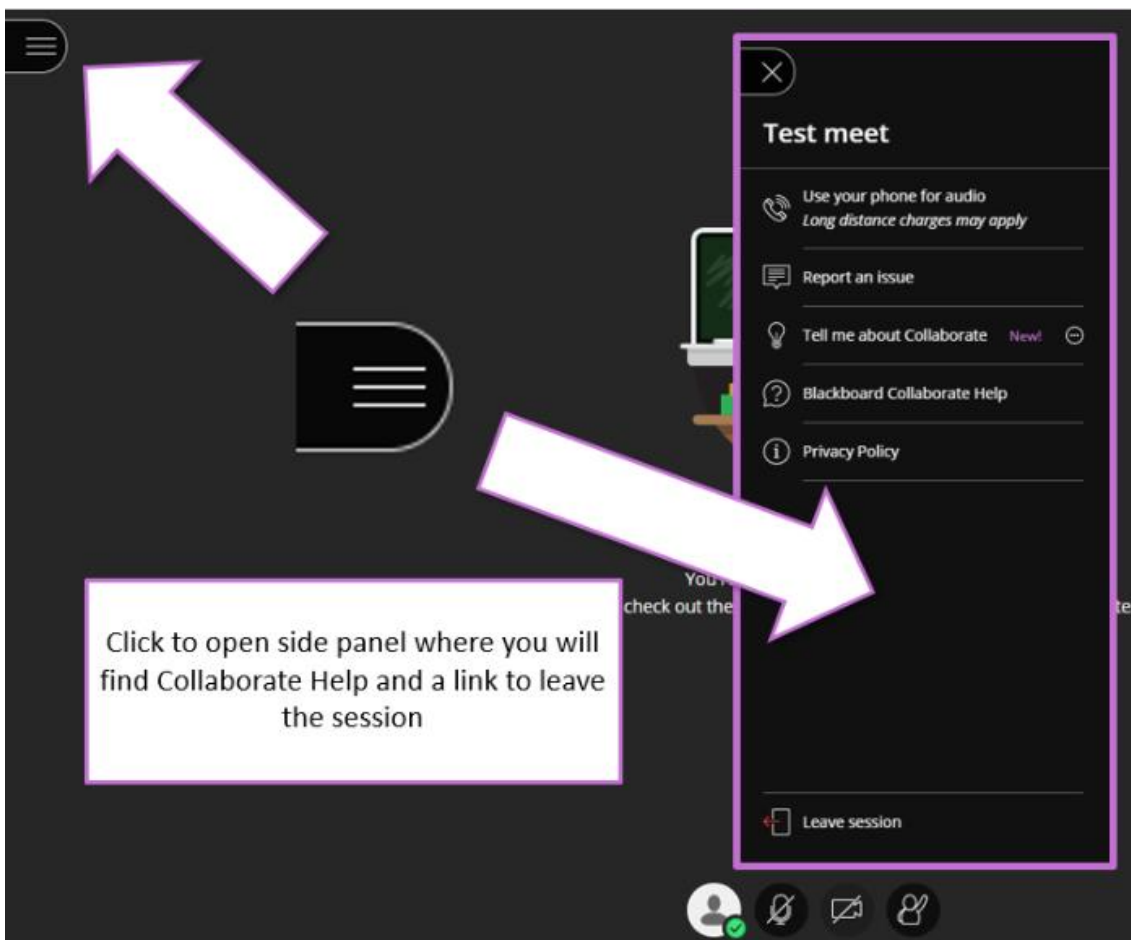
Test meet

Use your phone for audio
Long distance charges may apply

Report an issue

Tell me about Collaborate New!

Blackboard Collaborate Help

Privacy Policy

You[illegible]
check out the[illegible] te

Click to open side panel where you will find Collaborate Help and a link to leave the session

Leave session